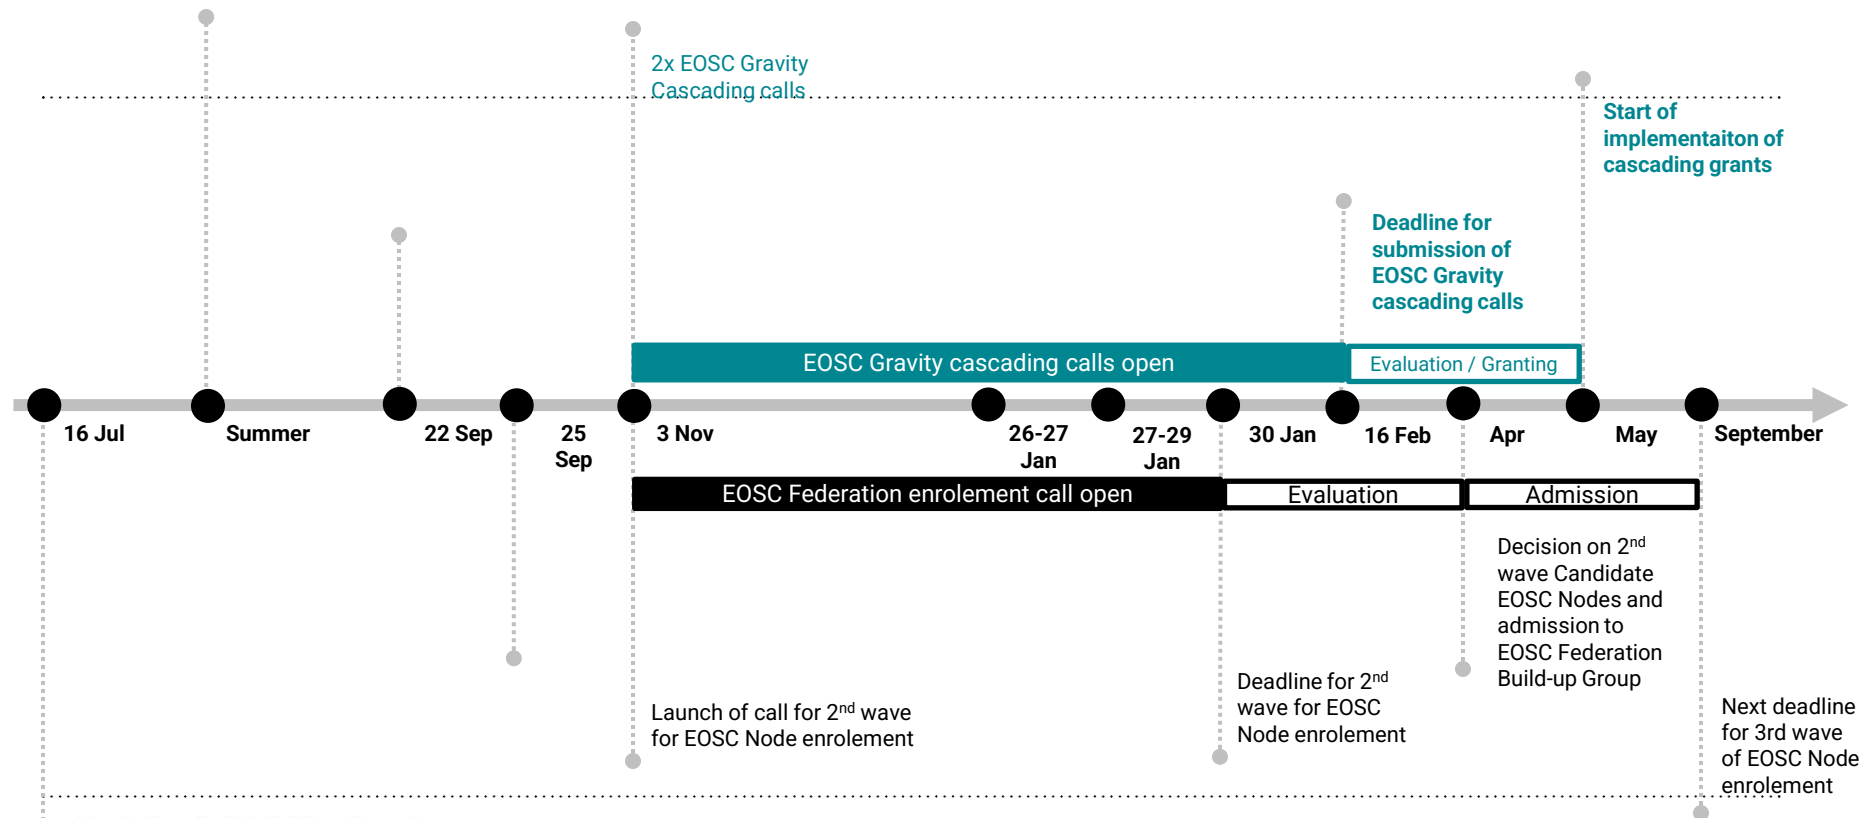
2x EOSC Gravity Cascading calls

Start of implementaiton of cascading grants

Deadline for submission of EOSC Gravity cascading calls

EOSC Gravity cascading calls open

Evaluation / Granting

16 Jul

Summer

22 Sep

25 Sep

3 Nov

26-27 Jan

27-29 Jan

30 Jan

16 Feb

Apr

May

September

EOSC Federation enrolement call open

Evaluation

Admission

Decision on 2$^{nd}$ wave Candidate EOSC Nodes and admission to EOSC Federation Build-up Group

Deadline for 2$^{nd}$ wave for EOSC Node enrolement

Launch of call for 2$^{nd}$ wave for EOSC Node enrolement

Next deadline for 3rd wave of EOSC Node enrolement